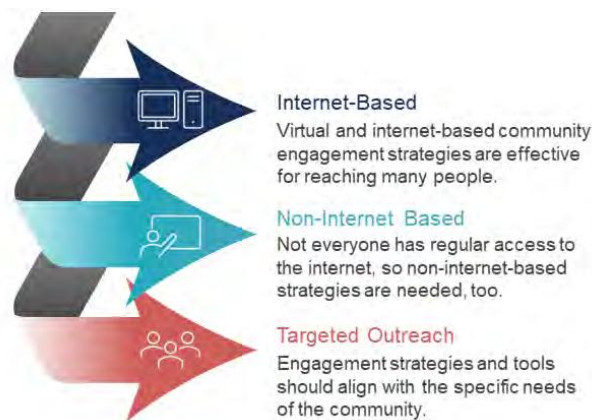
Internet-Based
Virtual and internet-based community engagement strategies are effective for reaching many people.

Non-Internet Based
Not everyone has regular access to the internet, so non-internet-based strategies are needed, too.

Targeted Outreach
Engagement strategies and tools should align with the specific needs of the community.